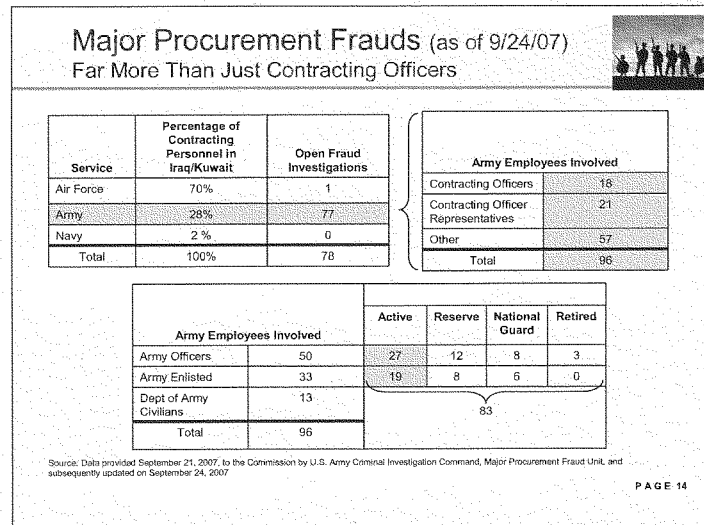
Major Procurement Frauds (as of 9/24/07)
Far More Than Just Contracting Officers

| Service | Percentage of Contracting Personnel in Iraq/Kuwait | Open Fraud Investigations |
|---|---|---|
| Air Force | 70% | 1 |
| Army | 28% | 77 |
| Navy | 2 % | 0 |
| Total | 100% | 78 |

| Army Employees Involved | |
|---|---|
| Contracting Officers | 18 |
| Contracting Officer Representatives | 21 |
| Other | 57 |
| Total | 96 |

| Army Employees Involved | | Active | Reserve | National Guard | Retired |
|---|---|---|---|---|---|
| Army Officers | 50 | 27 | 12 | 8 | 3 |
| Army Enlisted | 33 | 19 | 8 | 6 | 0 |
| Dept of Army Civilians | 13 | 83 | | | |
| Total | 96 | | | | |

Source: Data provided September 21, 2007, to the Commission by U.S. Army Criminal Investigation Command, Major Procurement Fraud Unit, and subsequently updated on September 24, 2007

PAGE 14